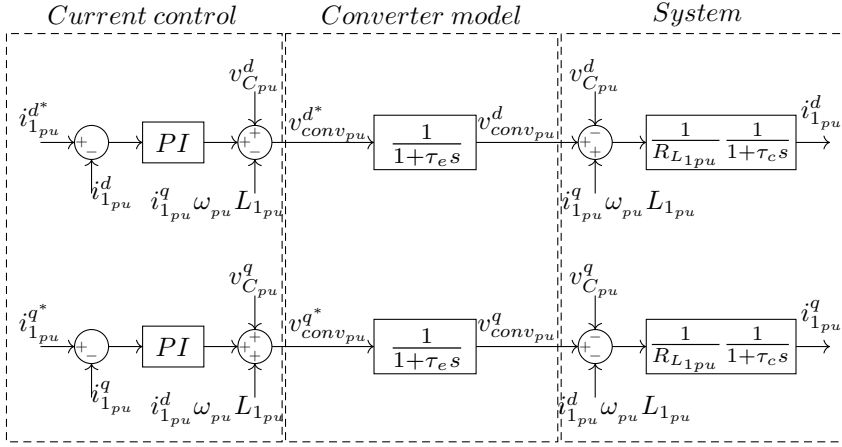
*Current control*

*Converter model*

*System*

$i_{1_{pu}}^{d^*}$ + − $i_{1_{pu}}^{d}$ $PI$ + + − $v_{C_{pu}}^{d}$ $i_{1_{pu}}^{q}\omega_{pu}L_{1_{pu}}$ $v_{conv_{pu}}^{d^*}$ $\frac{1}{1+\tau_e s}$ $v_{conv_{pu}}^{d}$ + − + $v_{C_{pu}}^{d}$ $i_{1_{pu}}^{q}\omega_{pu}L_{1_{pu}}$ $\frac{1}{R_{L_{1pu}}}\frac{1}{1+\tau_c s}$ $i_{1_{pu}}^{d}$

$i_{1_{pu}}^{q^*}$ + − $i_{1_{pu}}^{q}$ $PI$ + + + $v_{C_{pu}}^{q}$ $i_{1_{pu}}^{d}\omega_{pu}L_{1_{pu}}$ $v_{conv_{pu}}^{q^*}$ $\frac{1}{1+\tau_e s}$ $v_{conv_{pu}}^{q}$ + − − $v_{C_{pu}}^{q}$ $i_{1_{pu}}^{d}\omega_{pu}L_{1_{pu}}$ $\frac{1}{R_{L_{1pu}}}\frac{1}{1+\tau_c s}$ $i_{1_{pu}}^{q}$